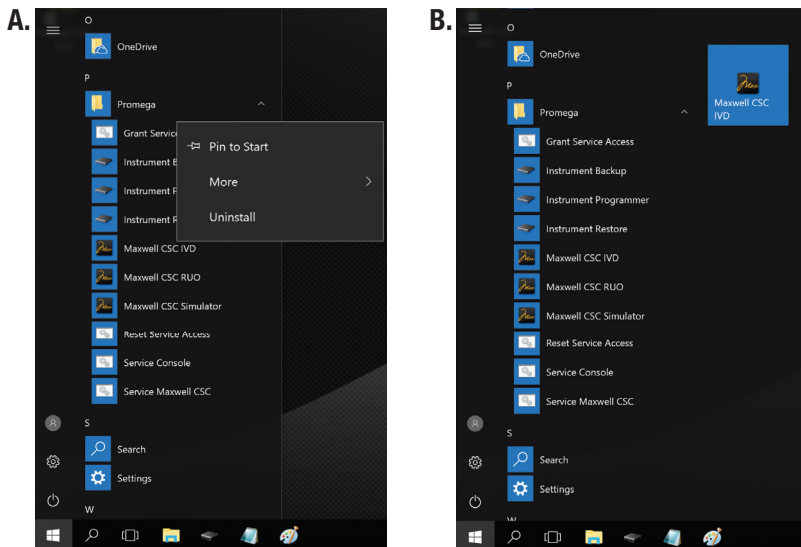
A.

O

OneDrive

P

Promega

Grant Service

Instrument B

Instrument P

Instrument R

Maxwell CSC IVD

Maxwell CSC RUO

Maxwell CSC Simulator

Reset Service Access

Service Console

Service Maxwell CSC

S

Search

Settings

W

Pin to Start

More

Uninstall

B.

O

OneDrive

P

Promega

Grant Service Access

Instrument Backup

Instrument Programmer

Instrument Restore

Maxwell CSC IVD

Maxwell CSC RUO

Maxwell CSC Simulator

Reset Service Access

Service Console

Service Maxwell CSC

S

Search

Settings

W

Max

Maxwell CSC IVD